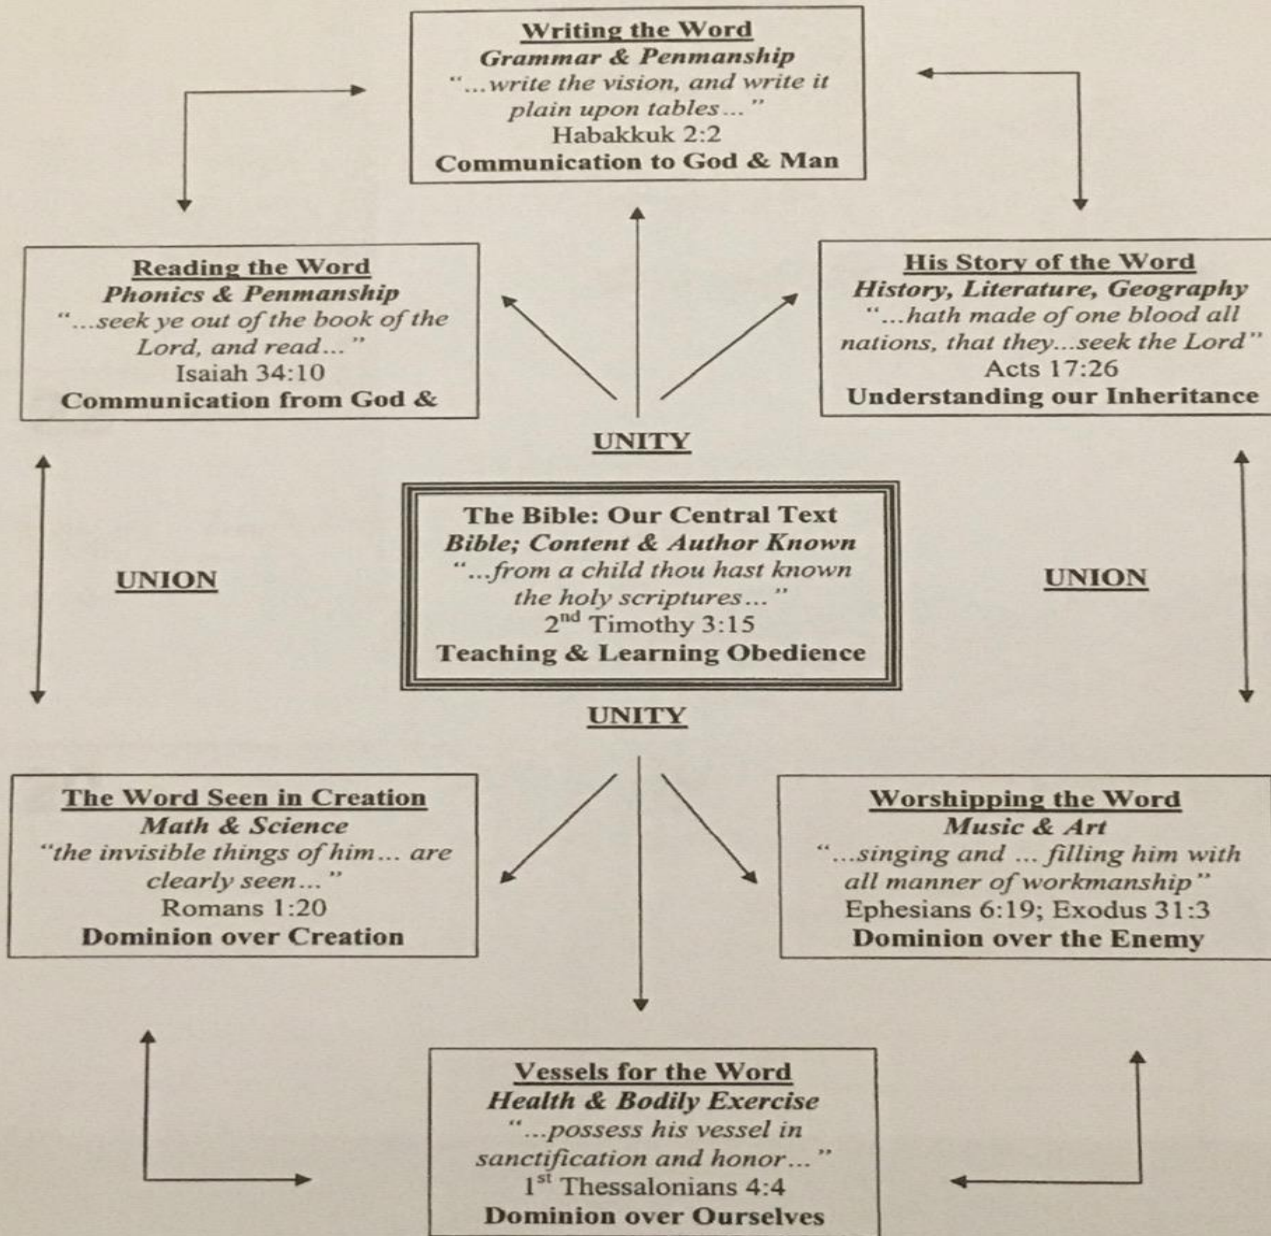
Writing the Word
Grammar & Penmanship
"...write the vision, and write it plain upon tables..."
Habakkuk 2:2
Communication to God & Man

Reading the Word
Phonics & Penmanship
"...seek ye out of the book of the Lord, and read..."
Isaiah 34:10
Communication from God &

His Story of the Word
History, Literature, Geography
"...hath made of one blood all nations, that they...seek the Lord"
Acts 17:26
Understanding our Inheritance

UNITY

UNION

The Bible: Our Central Text
Bible; Content & Author Known
"...from a child thou hast known the holy scriptures..."
$2^{nd}$ Timothy 3:15
Teaching & Learning Obedience

UNION

UNITY

The Word Seen in Creation
Math & Science
"the invisible things of him... are clearly seen..."
Romans 1:20
Dominion over Creation

Worshipping the Word
Music & Art
"...singing and ... filling him with all manner of workmanship"
Ephesians 6:19; Exodus 31:3
Dominion over the Enemy

Vessels for the Word
Health & Bodily Exercise
"...possess his vessel in sanctification and honor..."
$1^{st}$ Thessalonians 4:4
Dominion over Ourselves